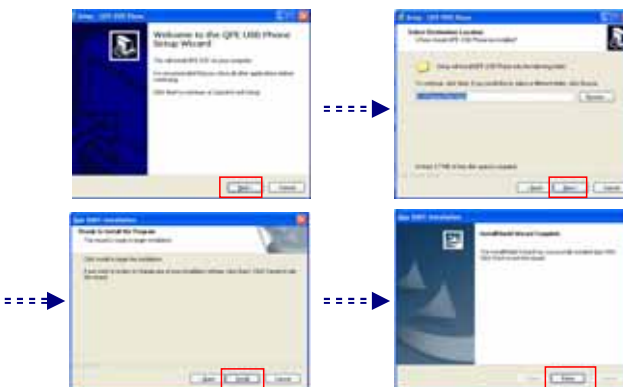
Setup - QFE USB Phone

Welcome to the QFE USB Phone Setup Wizard

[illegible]

Next Cancel

Setup - QFE USB Phone

Select Destination Location

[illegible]

Browse...

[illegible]

Back Next Cancel

Ready to Install the Program

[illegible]

Back Install Cancel

InstallShield Wizard Completed

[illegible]

Finish